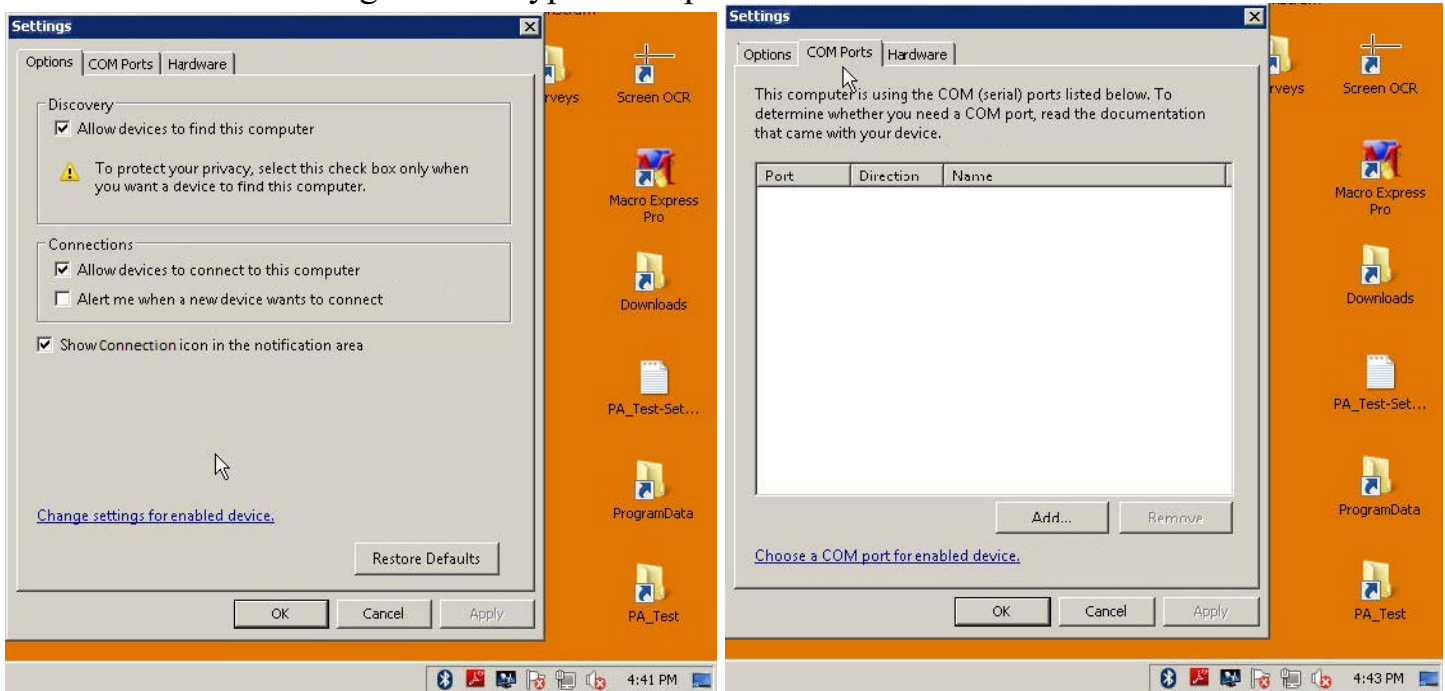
Settings

Options | COM Ports | Hardware

Discovery
☑ Allow devices to find this computer

To protect your privacy, select this check box only when you want a device to find this computer.

Connections
☑ Allow devices to connect to this computer
☐ Alert me when a new device wants to connect

☑ Show Connection icon in the notification area

Change settings for enabled device.

Restore Defaults

OK | Cancel | Apply

rveys

Screen OCR

Macro Express Pro

Downloads

PA_Test-Set...

ProgramData

PA_Test

4:41 PM

Settings

Options | COM Ports | Hardware

This computer is using the COM (serial) ports listed below. To determine whether you need a COM port, read the documentation that came with your device.

| Port | Direction | Name |
|---|---|---|

Add... | Remove

Choose a COM port for enabled device.

OK | Cancel | Apply

rveys

Screen OCR

Macro Express Pro

Downloads

PA_Test-Set...

ProgramData

PA_Test

4:43 PM